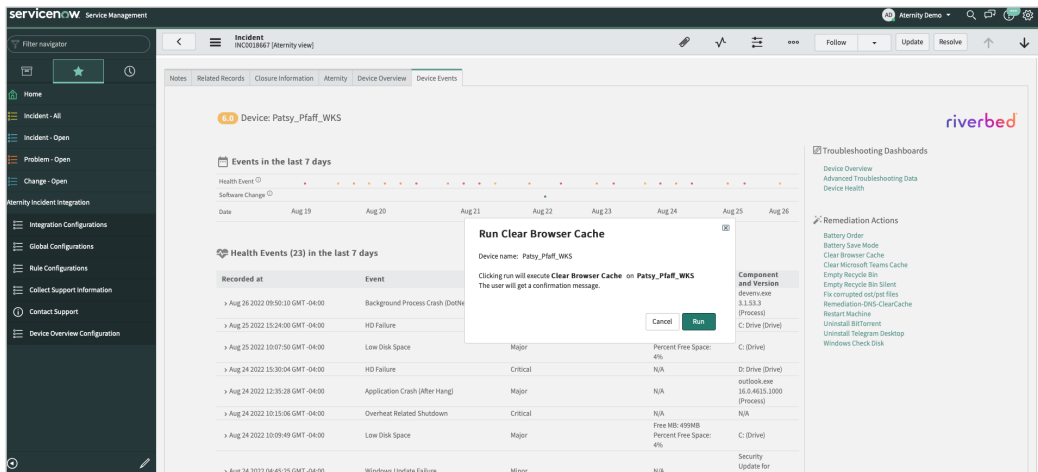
servicenow Service Management

AD Aternity Demo

Filter navigator

Home
Incident - All
Incident - Open
Problem - Open
Change - Open
Aternity Incident Integration
Integration Configurations
Global Configurations
Rule Configurations
Collect Support Information
Contact Support
Device Overview Configuration

Incident
INC0018667 [Aternity view]

Follow Update Resolve

Notes | Related Records | Closure Information | Aternity | Device Overview | Device Events

6.0 Device: Patsy_Pfaff_WKS

riverbed

Events in the last 7 days

Health Event
Software Change
Date Aug 19 Aug 20 Aug 21 Aug 22 Aug 23 Aug 24 Aug 25 Aug 26

Health Events (23) in the last 7 days

| Recorded at | Event | | | Component and Version |
|---|---|---|---|---|
| › Aug 26 2022 09:50:10 GMT -04:00 | Background Process Crash (DotNe | | | devenv.exe 3.1.53.3 (Process) |
| › Aug 25 2022 15:24:00 GMT -04:00 | HD Failure | | | C: Drive (Drive) |
| › Aug 25 2022 10:07:50 GMT -04:00 | Low Disk Space | Major | Percent Free Space: 4% | C: (Drive) |
| › Aug 24 2022 15:30:04 GMT -04:00 | HD Failure | Critical | N/A | D: Drive (Drive) |
| › Aug 24 2022 12:35:28 GMT -04:00 | Application Crash (After Hang) | Major | N/A | outlook.exe 16.0.4615.1000 (Process) |
| › Aug 24 2022 10:15:06 GMT -04:00 | Overheat Related Shutdown | Critical | N/A | N/A |
| › Aug 24 2022 10:09:49 GMT -04:00 | Low Disk Space | Major | Free MB: 499MB Percent Free Space: 4% | C: (Drive) |
| › Aug 24 2022 04:45:25 GMT -04:00 | Windows Update Failure | Minor | N/A | Security Update for |

Run Clear Browser Cache
Device name: Patsy_Pfaff_WKS
Clicking run will execute Clear Browser Cache on Patsy_Pfaff_WKS
The user will get a confirmation message.
Cancel Run

Troubleshooting Dashboards
Device Overview
Advanced Troubleshooting Data
Device Health

Remediation Actions
Battery Order
Battery Save Mode
Clear Browser Cache
Clear Microsoft Teams Cache
Empty Recycle Bin
Empty Recycle Bin Silent
Fix corrupted ost/pst files
Remediation-DNS-ClearCache
Restart Machine
Uninstall BitTorrent
Uninstall Telegram Desktop
Windows Check Disk